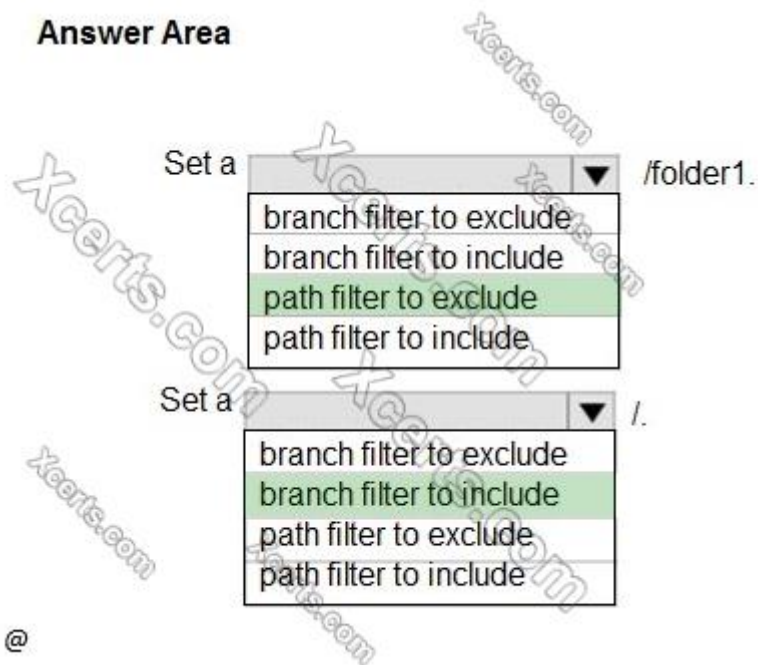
Answer Area

Set a [dropdown] /folder1.
branch filter to exclude
branch filter to include
path filter to exclude
path filter to include

Set a [dropdown] /.
branch filter to exclude
branch filter to include
path filter to exclude
path filter to include

@

Xcerts.com